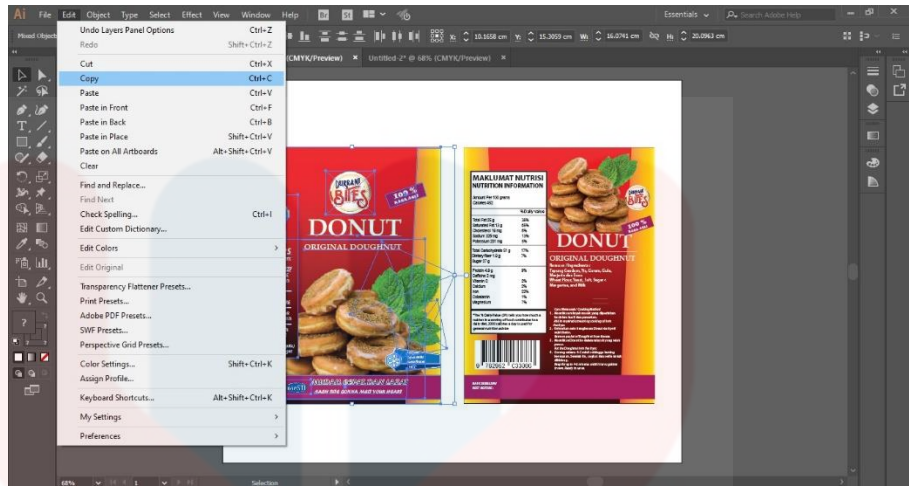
Ai File Edit Object Type Select Effect View Window Help

Essentials

Search Adobe Help

Undo Layers Panel Options Ctrl+Z
Redo Shift+Ctrl+Z
Cut Ctrl+X
Copy Ctrl+C
Paste Ctrl+V
Paste in Front Ctrl+F
Paste in Back Ctrl+B
Paste in Place Shift+Ctrl+V
Paste on All Artboards Alt+Shift+Ctrl+V
Clear
Find and Replace...
Find Next
Check Spelling... Ctrl+I
Edit Custom Dictionary...
Edit Colors
Edit Original
Transparency Flattener Presets...
Print Presets...
Adobe PDF Presets...
SWF Presets...
Perspective Grid Presets...
Color Settings... Shift+Ctrl+K
Assign Profile...
Keyboard Shortcuts... Alt+Shift+Ctrl+K
My Settings
Preferences

X: 10.1658 cm Y: 15.3059 cm W: 16.0741 cm H: 20.0963 cm

(CMYK/Preview) Untitled-2* @ 68% (CMYK/Preview)

BITES

100% HALAL

DONUT

ORIGINAL DOUGHNUT

MAKLUMAT NUTRISI
NUTRITION INFORMATION

DONUT

ORIGINAL DOUGHNUT

68%

Selection